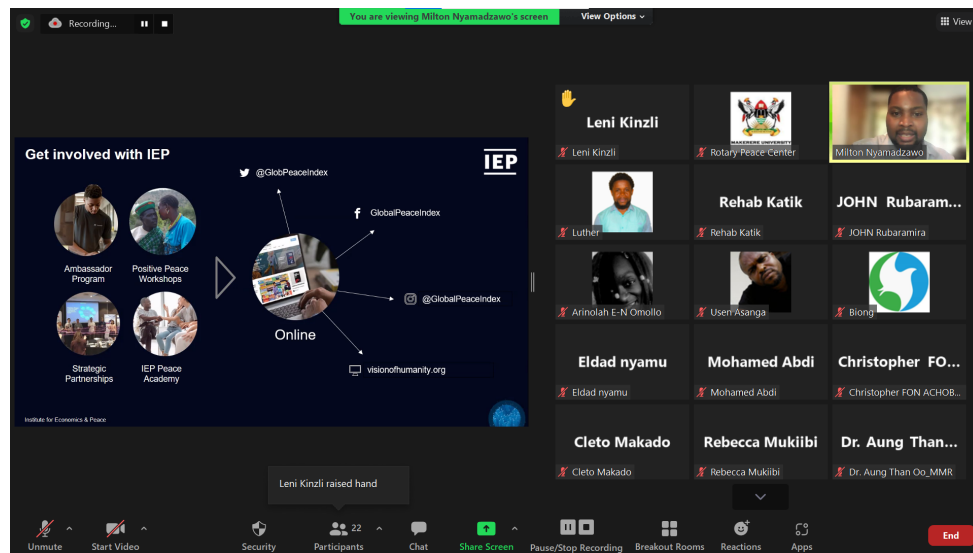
Recording...

You are viewing Milton Nyamadzawo's screen

View Options

View

Get involved with IEP

IEP

Ambassador Program

Positive Peace Workshops

Strategic Partnerships

IEP Peace Academy

@GlobPeaceIndex

GlobalPeaceIndex

Online

@GlobalPeaceIndex

visionofhumanity.org

Institute for Economics & Peace

Leni Kinzli
Leni Kinzli

MAKERERE UNIVERSITY
Rotary Peace Center

Milton Nyamadzawo

Luther

Rehab Katik
Rehab Katik

JOHN Rubaram...
JOHN Rubaramira

Arinolah E-N Omollo

Useri Asanga

Biong

Eldad nyamu
Eldad nyamu

Mohamed Abdi
Mohamed Abdi

Christopher FO...
Christopher FON ACHOB...

Cleto Makado
Cleto Makado

Rebecca Mukiibi
Rebecca Mukiibi

Dr. Aung Than...
Dr. Aung Than Oo_MMR

Leni Kinzli raised hand

Unmute

Start Video

Security

22
Participants

Chat

Share Screen

Pause/Stop Recording

Breakout Rooms

Reactions

Apps

End